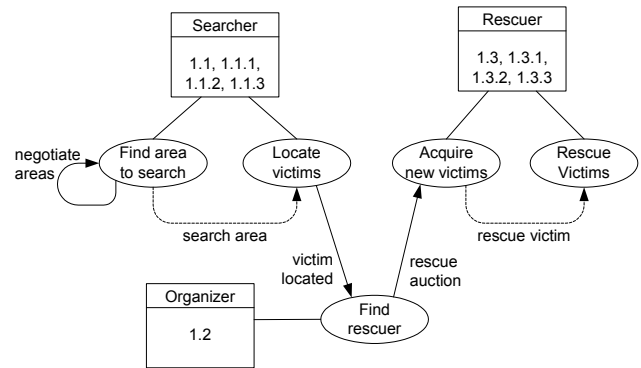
Searcher

1.1, 1.1.1, 1.1.2, 1.1.3

Rescuer

1.3, 1.3.1, 1.3.2, 1.3.3

negotiate areas

Find area to search

Locate victims

Acquire new victims

Rescue Victims

search area

rescue victim

victim located

rescue auction

Organizer

1.2

Find rescuer